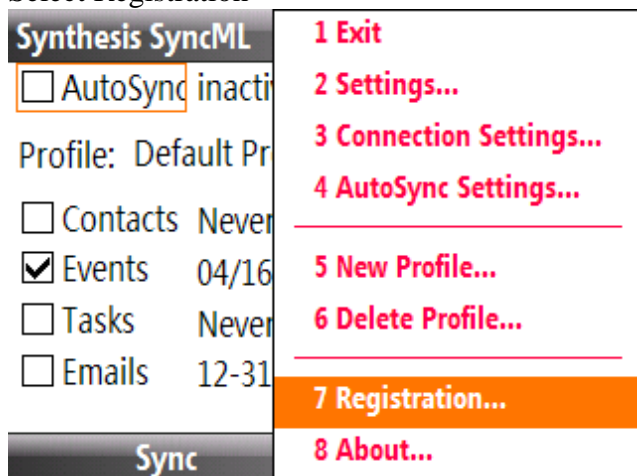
Select Registration

Synthesis SyncML

AutoSync inacti

Profile: Default Pr

Contacts Never

Events 04/16

Tasks Never

Emails 12-31

Sync

1 Exit

2 Settings...

3 Connection Settings...

4 AutoSync Settings...

5 New Profile...

6 Delete Profile...

7 Registration...

8 About...